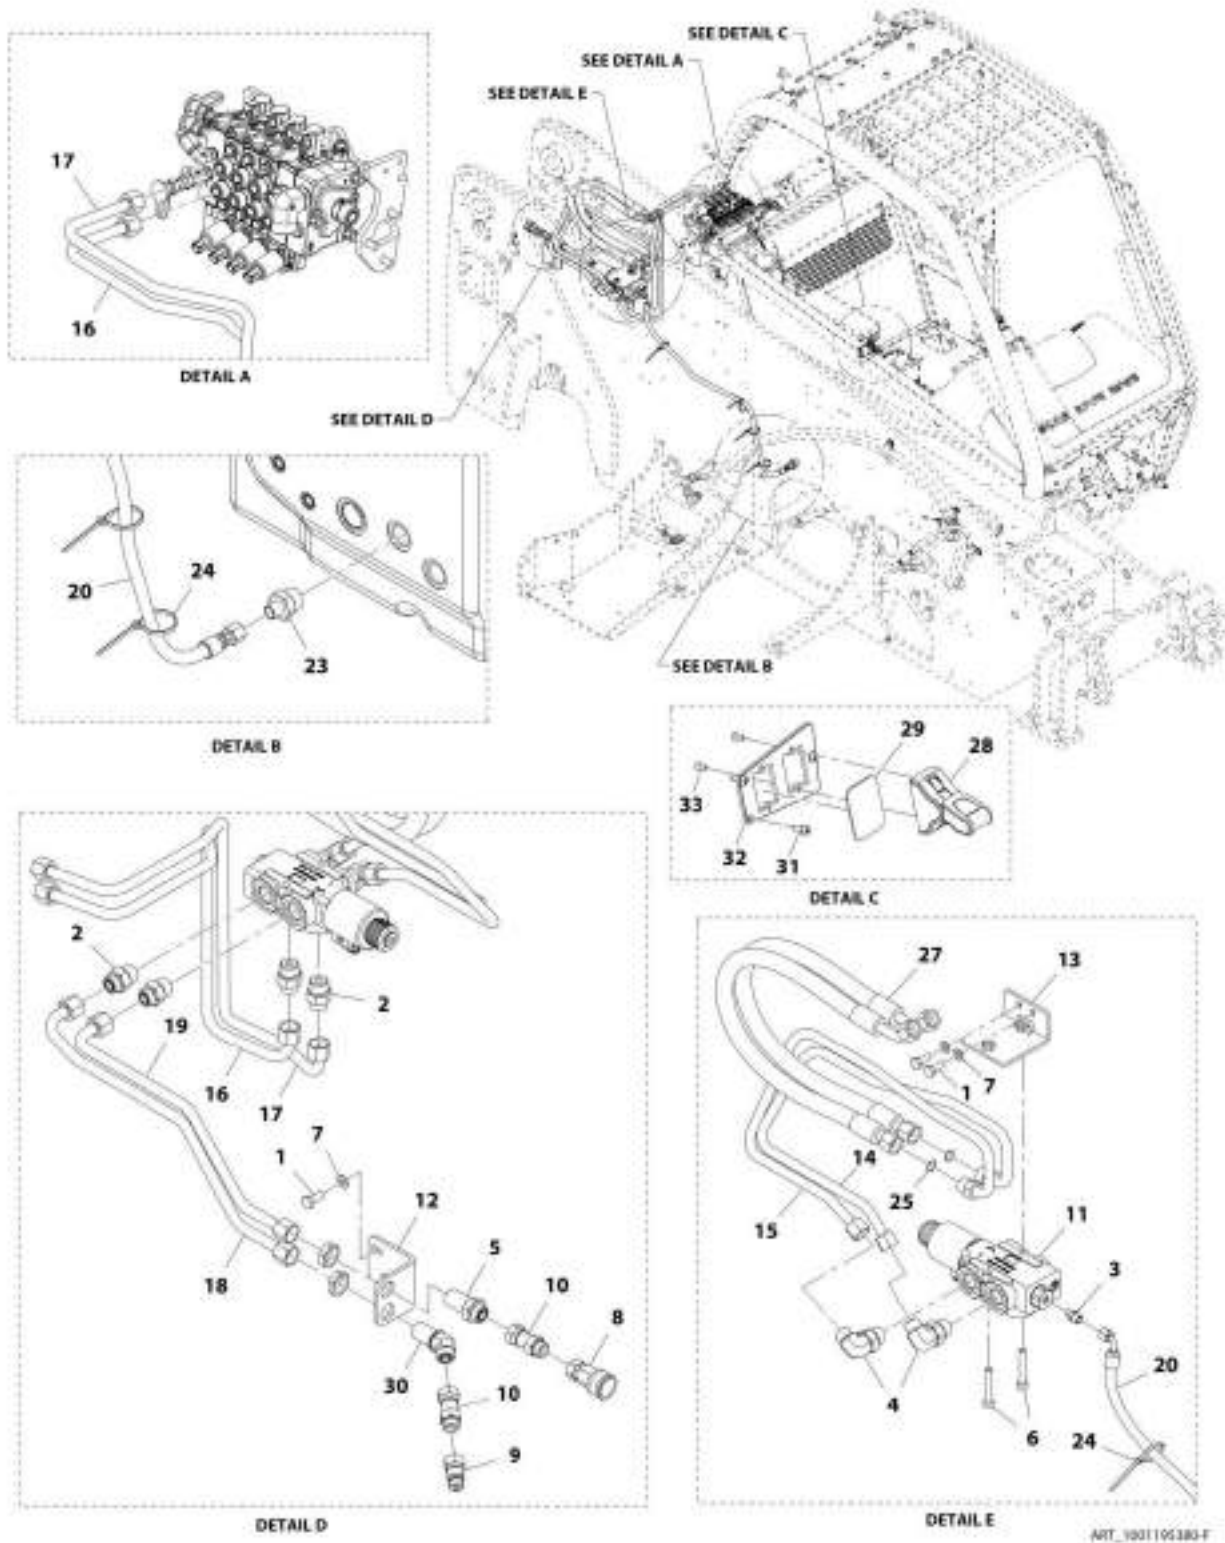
17
16
DETAIL A

SEE DETAIL C
SEE DETAIL A
SEE DETAIL E
SEE DETAIL D
SEE DETAIL B

20
24
23
DETAIL B

29
28
33
32
31
DETAIL C

2
2
19
16
17
1
7
12
5
10
8
18
30
10
9
DETAIL D

27
13
1
7
14
25
15
11
3
20
4
6
24
DETAIL E

ART_1001105380-F